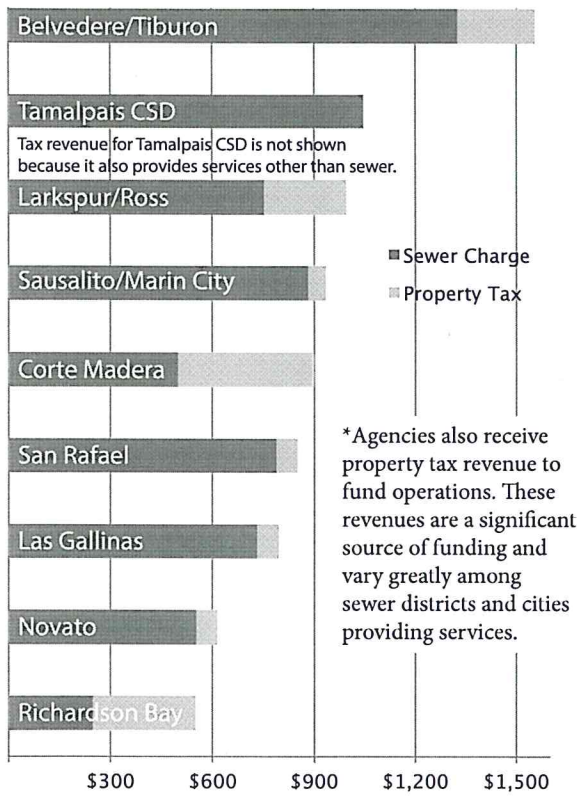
Belvedere/Tiburon

Tamalpais CSD

Tax revenue for Tamalpais CSD is not shown because it also provides services other than sewer.

Larkspur/Ross

Sewer Charge

Property Tax

Sausalito/Marin City

Corte Madera

*Agencies also receive property tax revenue to fund operations. These revenues are a significant source of funding and vary greatly among sewer districts and cities providing services.

San Rafael

Las Gallinas

Novato

Richardson Bay

$300 $600 $900 $1,200 $1,500